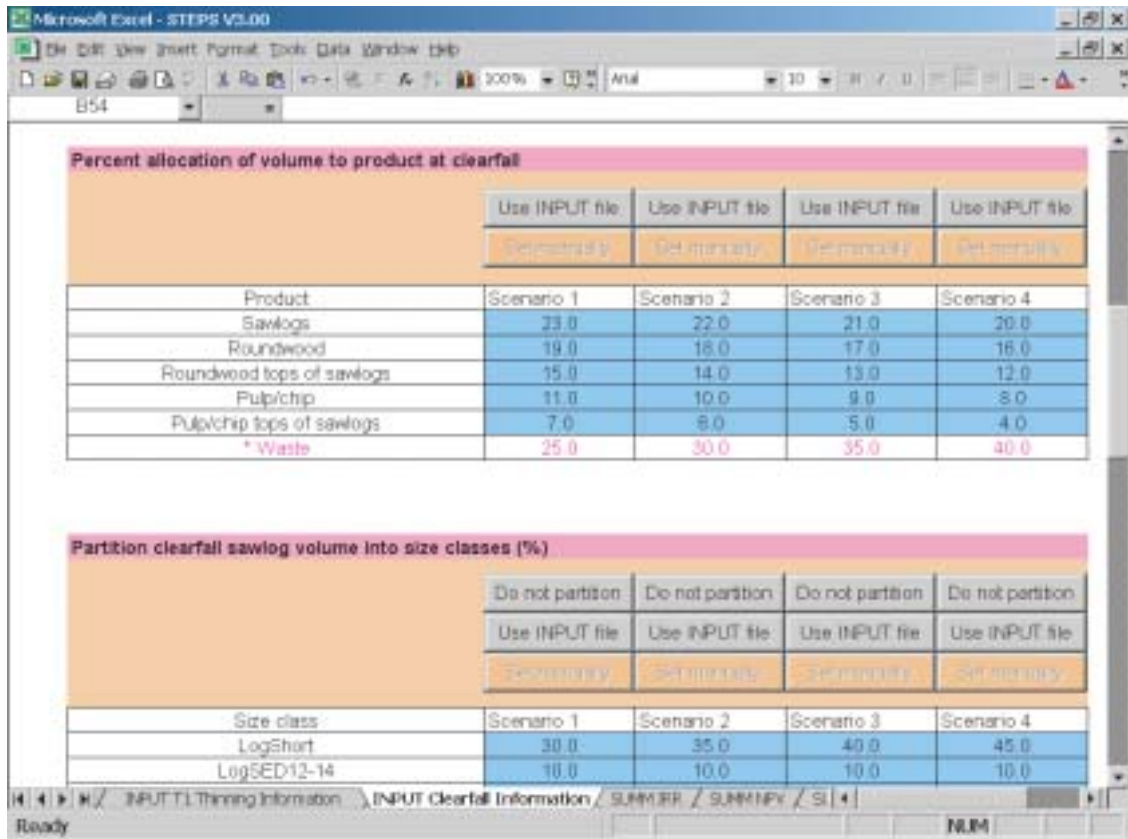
Microsoft Excel - STEPS V3.00

File Edit View Insert Format Tools Data Window Help

100% Arial 10

B54

Percent allocation of volume to product at clearfall

Use INPUT file | Use INPUT file | Use INPUT file | Use INPUT file

Set manually | Set manually | Set manually | Set manually

| Product | Scenario 1 | Scenario 2 | Scenario 3 | Scenario 4 |
|---|---|---|---|---|
| Sawlogs | 23.0 | 22.0 | 21.0 | 20.0 |
| Roundwood | 19.0 | 18.0 | 17.0 | 16.0 |
| Roundwood tops of sawlogs | 15.0 | 14.0 | 13.0 | 12.0 |
| Pulp/chip | 11.0 | 10.0 | 9.0 | 8.0 |
| Pulp/chip tops of sawlogs | 7.0 | 6.0 | 5.0 | 4.0 |
| * Waste | 25.0 | 30.0 | 35.0 | 40.0 |

Partition clearfall sawlog volume into size classes (%)

Do not partition | Do not partition | Do not partition | Do not partition

Use INPUT file | Use INPUT file | Use INPUT file | Use INPUT file

Set manually | Set manually | Set manually | Set manually

| Size class | Scenario 1 | Scenario 2 | Scenario 3 | Scenario 4 |
|---|---|---|---|---|
| LogShort | 30.0 | 35.0 | 40.0 | 45.0 |
| LogSED12-14 | 10.0 | 10.0 | 10.0 | 10.0 |

INPUT T1 Thinning Information / INPUT Clearfall Information / SUMM IRR / SUMM NPV / SI

Ready

NUM